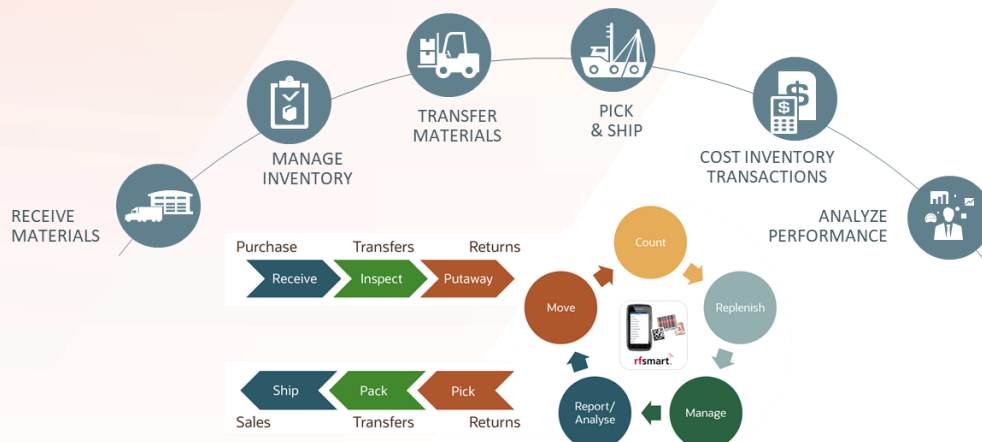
RECEIVE MATERIALS

MANAGE INVENTORY

TRANSFER MATERIALS

PICK & SHIP

COST INVENTORY TRANSACTIONS

ANALYZE PERFORMANCE

Purchase Transfers Returns

Receive Inspect Putaway

Count

Replenish

Manage

Report/ Analyse

Move

rfsmart

Ship Pack Pick

Sales Transfers Returns